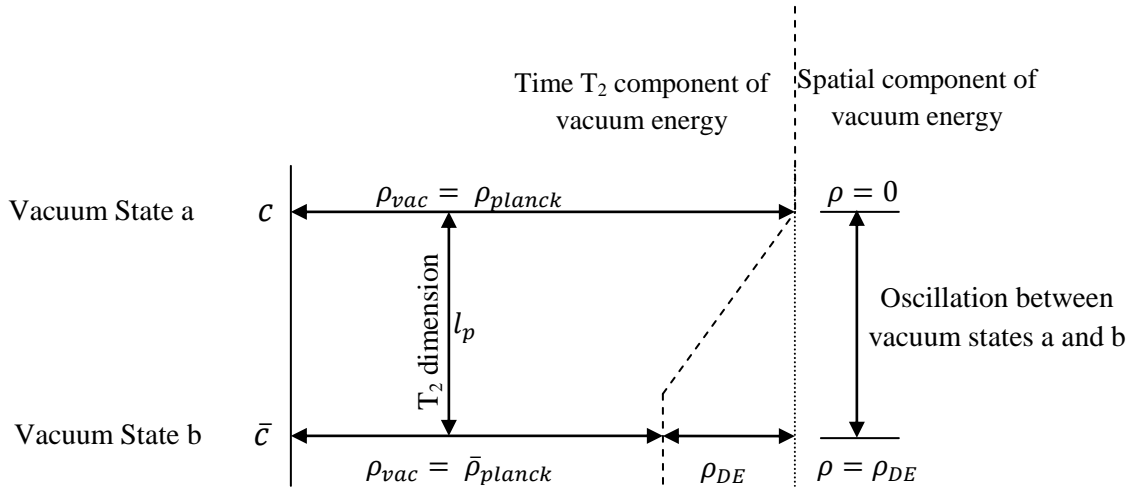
Time $T_2$ component of vacuum energy

Spatial component of vacuum energy

Vacuum State a

$c$

$\rho_{vac} = \rho_{planck}$

$\rho = 0$

$T_2$ dimension

$l_p$

Oscillation between vacuum states a and b

Vacuum State b

$\bar{c}$

$\rho_{vac} = \bar{\rho}_{planck}$

$\rho_{DE}$

$\rho = \rho_{DE}$